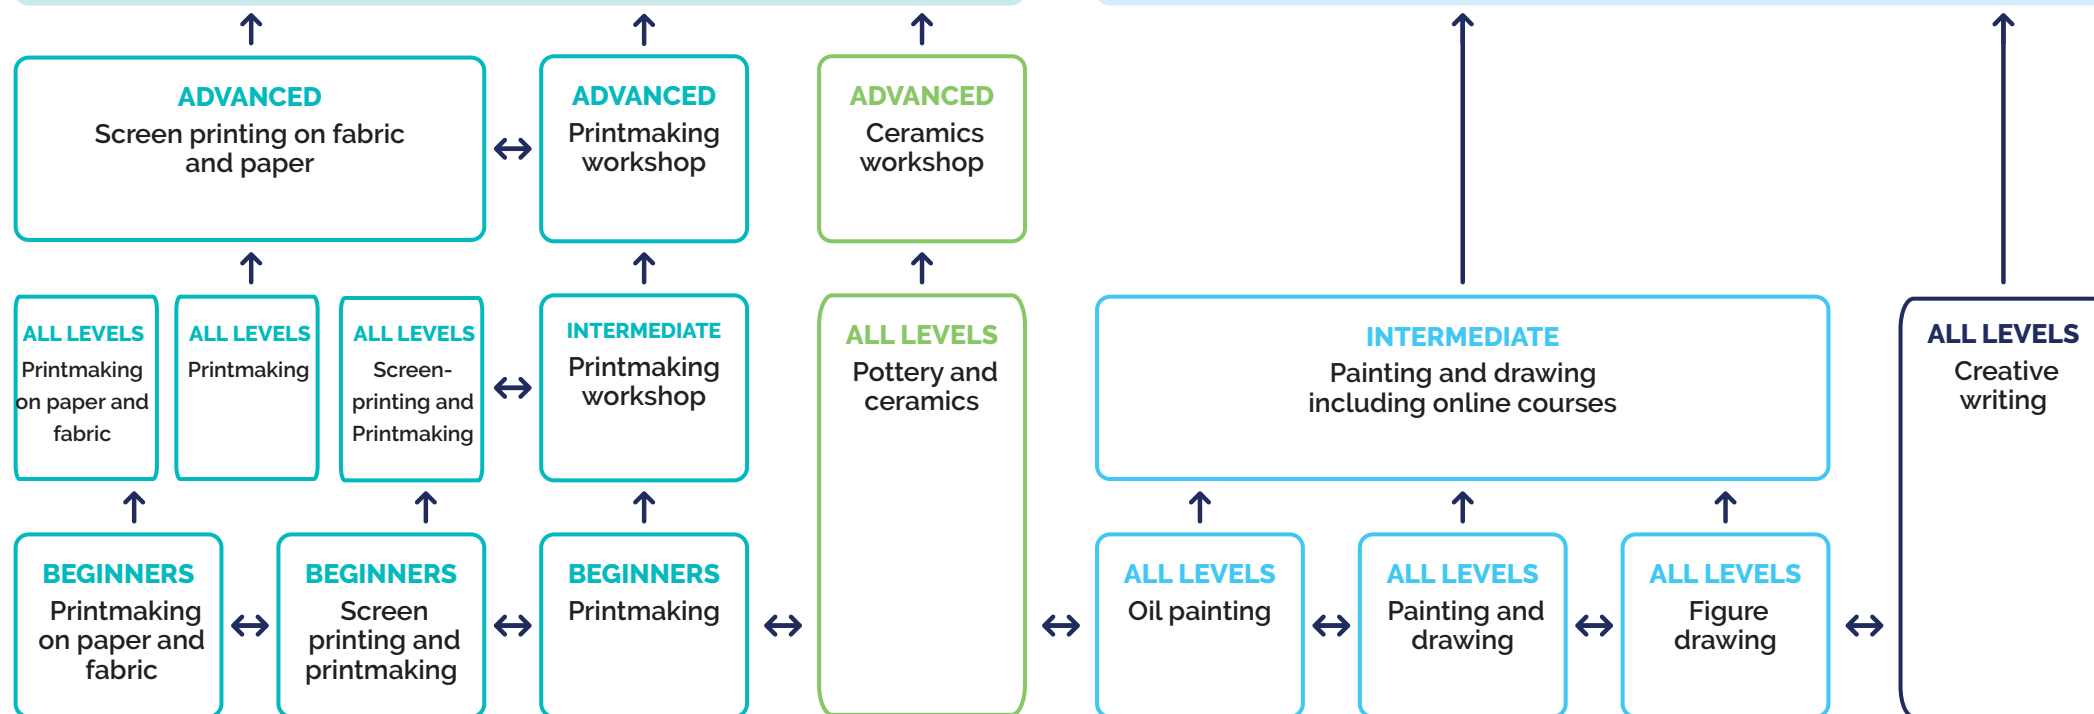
ADVANCED
Screen printing on fabric and paper

ADVANCED
Printmaking workshop

ADVANCED
Ceramics workshop

ALL LEVELS
Printmaking on paper and fabric

ALL LEVELS
Printmaking

ALL LEVELS
Screen-printing and Printmaking

INTERMEDIATE
Printmaking workshop

ALL LEVELS
Pottery and ceramics

INTERMEDIATE
Painting and drawing including online courses

ALL LEVELS
Creative writing

BEGINNERS
Printmaking on paper and fabric

BEGINNERS
Screen printing and printmaking

BEGINNERS
Printmaking

ALL LEVELS
Oil painting

ALL LEVELS
Painting and drawing

ALL LEVELS
Figure drawing